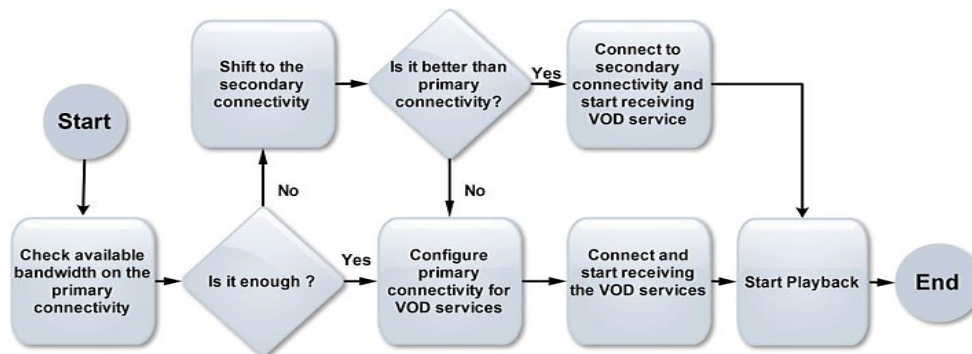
Start

Check available bandwidth on the primary connectivity

Is it enough ?

No

Shift to the secondary connectivity

Is it better than primary connectivity?

Yes

Connect to secondary connectivity and start receiving VOD service

No

Yes

Configure primary connectivity for VOD services

Connect and start receiving the VOD services

Start Playback

End